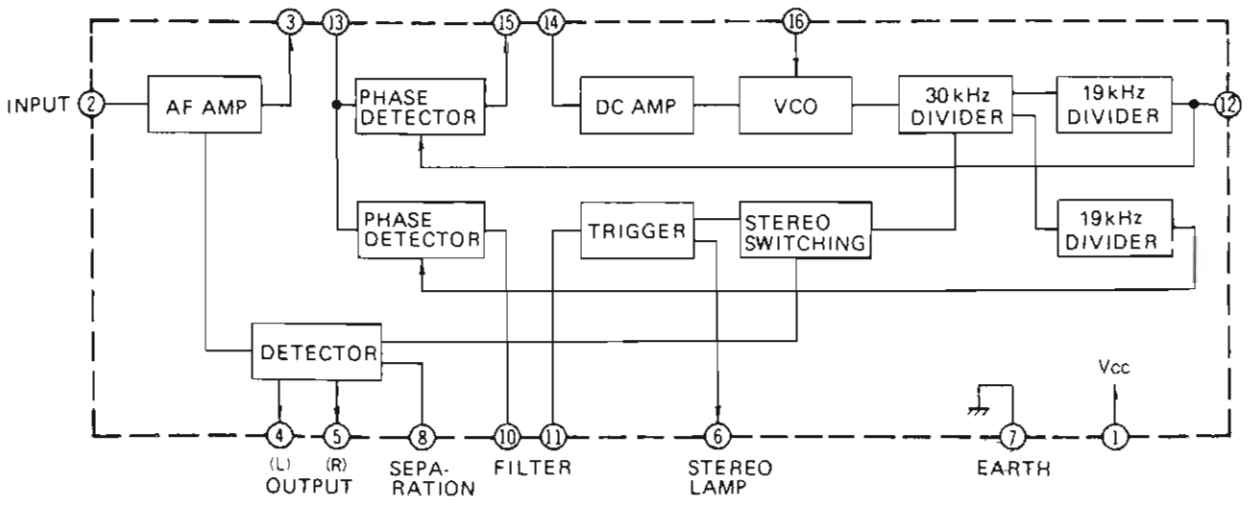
3 13 15 14 16

INPUT 2

AF AMP

PHASE DETECTOR

DC AMP

VCO

30 kHz DIVIDER

19kHz DIVIDER

12

PHASE DETECTOR

TRIGGER

STEREO SWITCHING

19kHz DIVIDER

DETECTOR

Vcc

4 5 8 10 11 6 7 1

(L) (R) OUTPUT

SEPARATION

FILTER

STEREO LAMP

EARTH